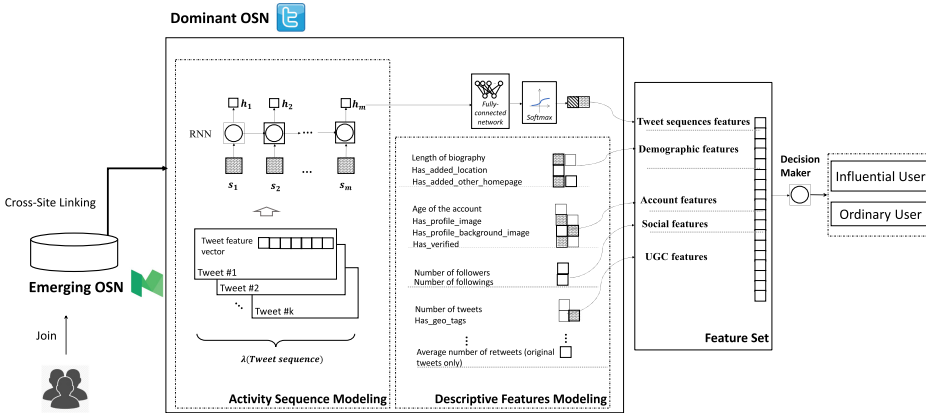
Dominant OSN

RNN

$h_1$ $h_2$ $h_m$

$s_1$ $s_2$ ... $s_m$

Tweet feature vector

Tweet #1

Tweet #2

Tweet #k

$\lambda(\textbf{Tweet sequence})$

Activity Sequence Modeling

Fully-connected network

Softmax

Length of biography
Has_added_location
Has_added_other_homepage

Age of the account
Has_profile_image
Has_profile_background_image
Has_verified

Number of followers
Number of followings

Number of tweets
Has_geo_tags

Average number of retweets (original tweets only)

Descriptive Features Modeling

Tweet sequences features

Demographic features

Account features

Social features

UGC features

Feature Set

Decision Maker

Influential User

Ordinary User

Cross-Site Linking

Emerging OSN

Join